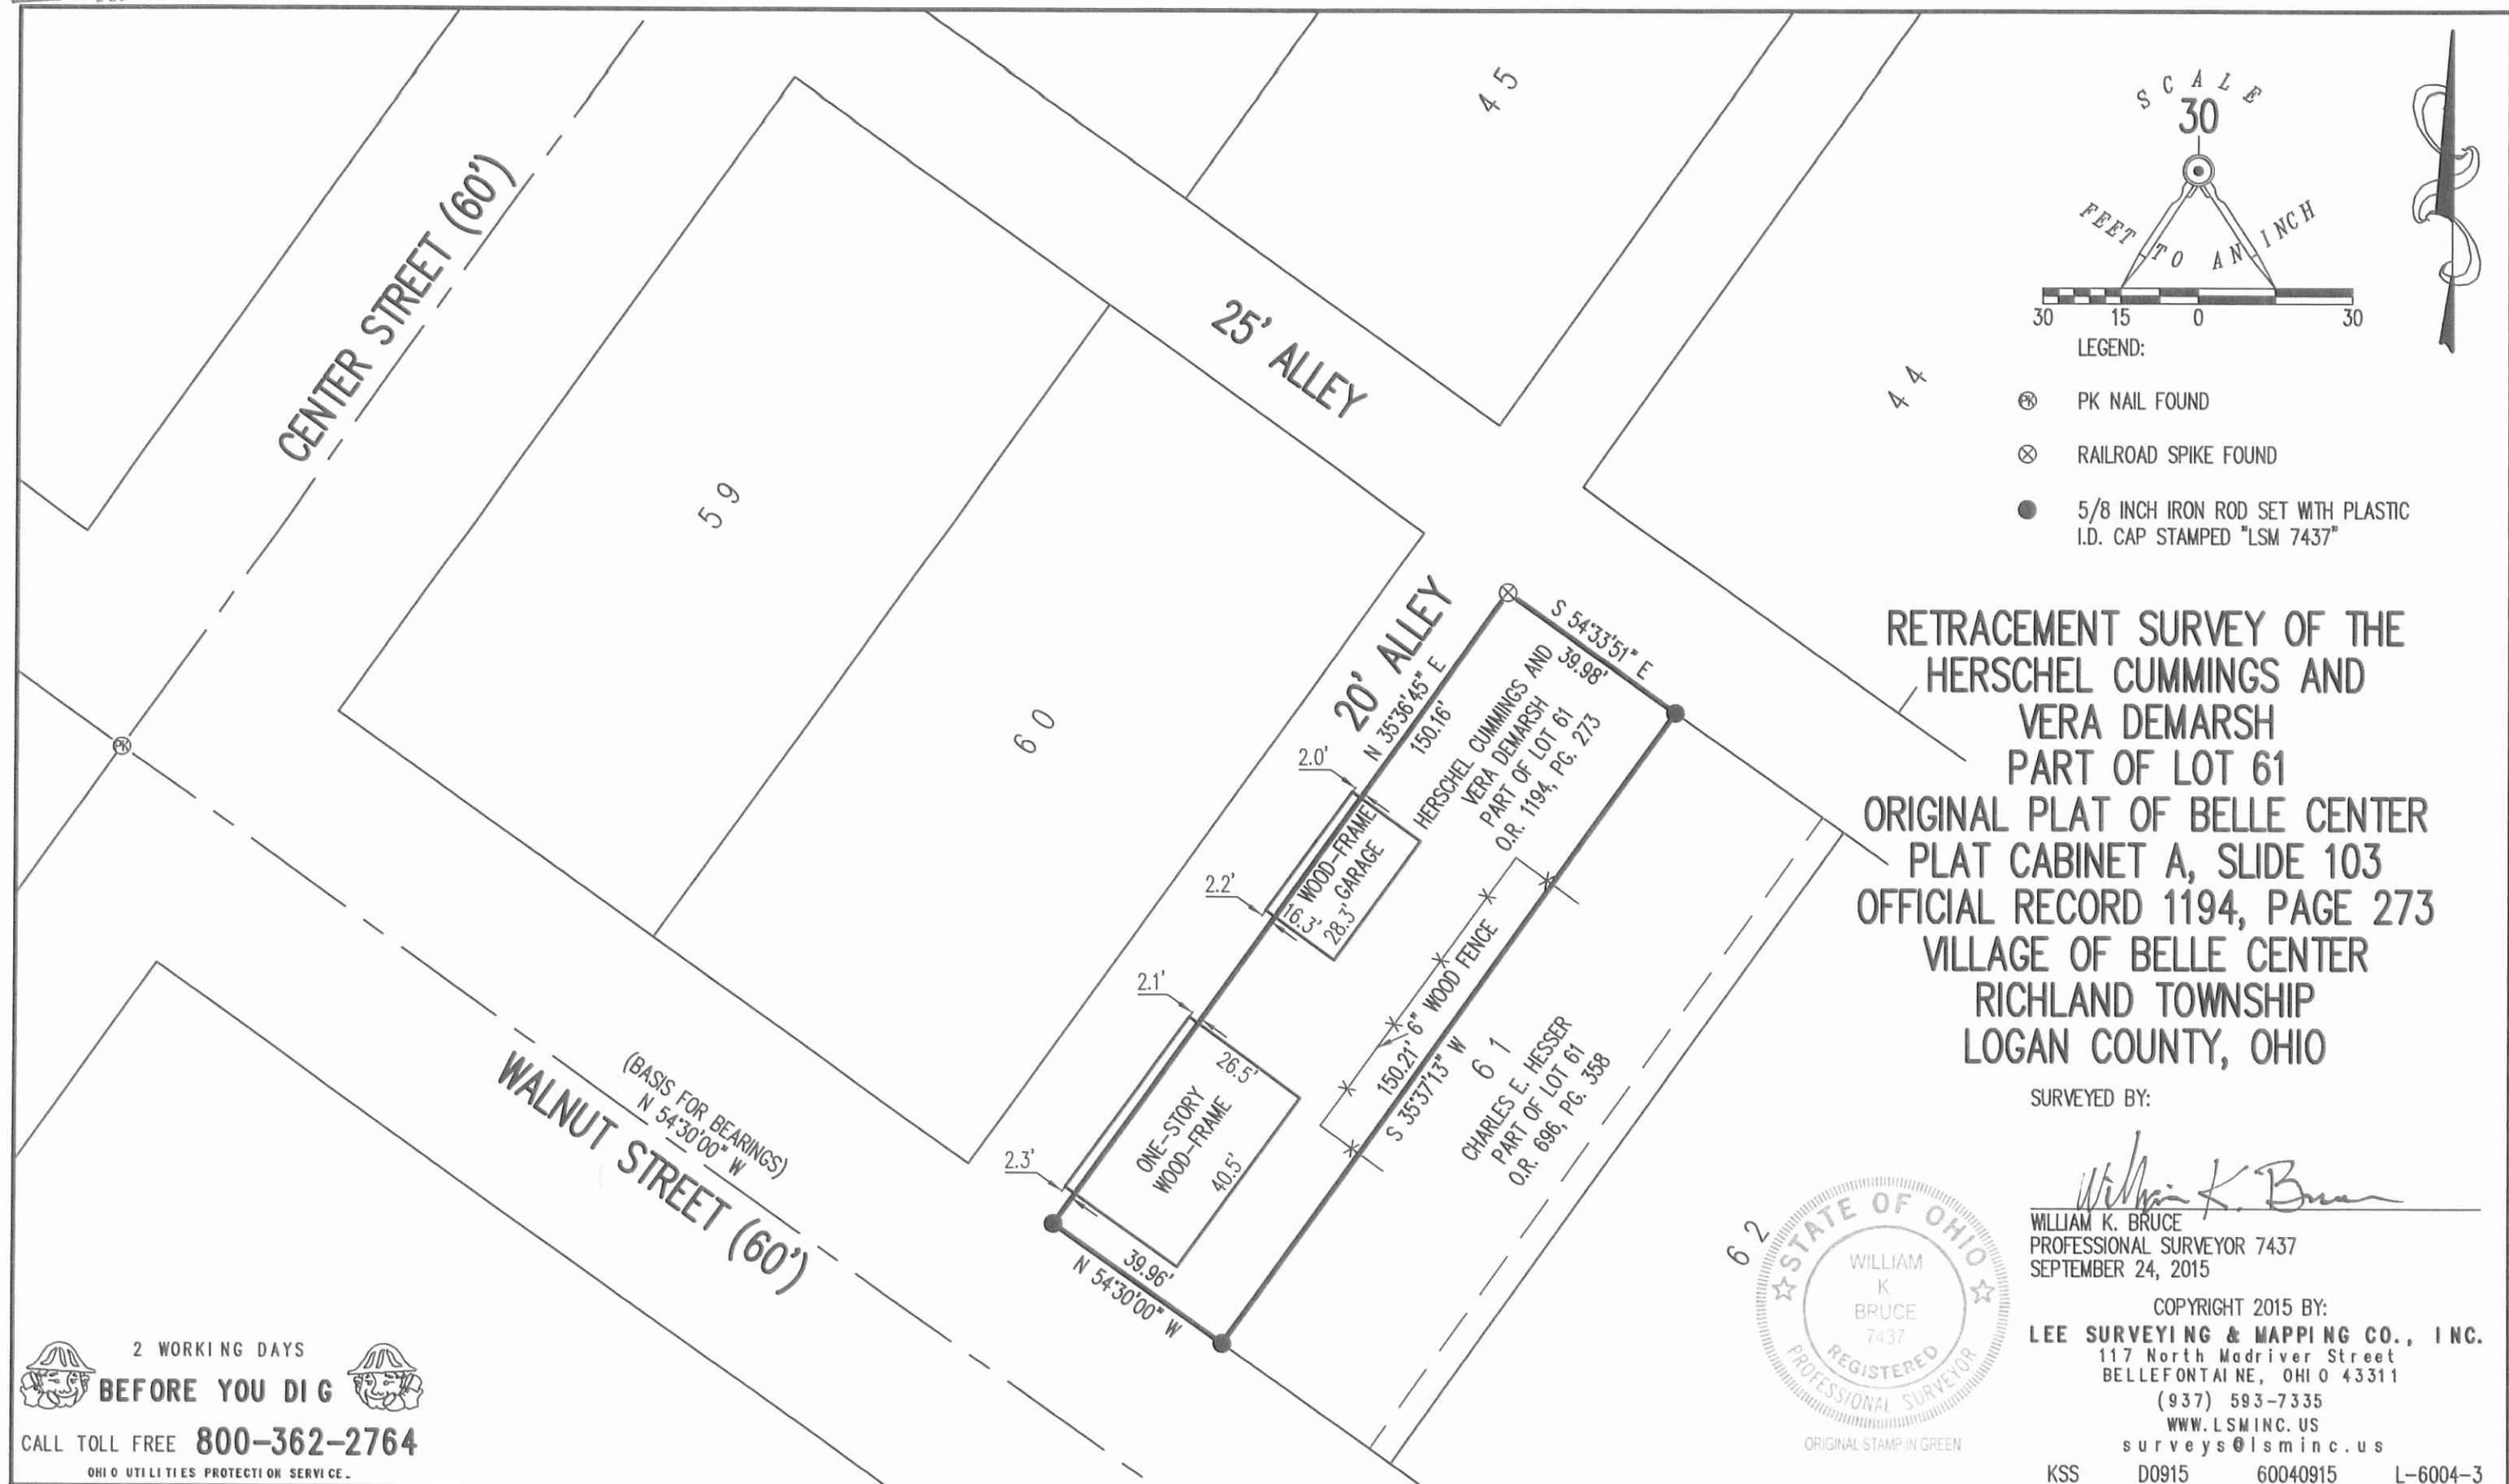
CENTER STREET (60')

59

60

25' ALLEY

45

44

SCALE
30
FEET TO AN INCH
30 15 0 30

LEGEND:
PK NAIL FOUND
RAILROAD SPIKE FOUND
5/8 INCH IRON ROD SET WITH PLASTIC I.D. CAP STAMPED "LSM 7437"

20' ALLEY

N 35°36'45" E
150.16'

S 54°33'51" E
39.98'

HERSCHEL CUMMINGS AND VERA DEMARSH PART OF LOT 61 O.R. 1194, PG. 273

2.0'
WOOD-FRAME GARAGE
16.3'
28.3'
2.2'

2.1'
26.5'
ONE-STORY WOOD-FRAME
40.5'
2.3'

6" WOOD FENCE
150.21'
S 35°37'13" W

61
CHARLES E. HESSER PART OF LOT 61 O.R. 696, PG. 358

N 54°30'00" W
39.96'

WALNUT STREET (60')
(BASIS FOR BEARINGS)
N 54°30'00" W

PK

62

RETRACEMENT SURVEY OF THE HERSCHEL CUMMINGS AND VERA DEMARSH PART OF LOT 61 ORIGINAL PLAT OF BELLE CENTER PLAT CABINET A, SLIDE 103 OFFICIAL RECORD 1194, PAGE 273 VILLAGE OF BELLE CENTER RICHLAND TOWNSHIP LOGAN COUNTY, OHIO

SURVEYED BY:

William K. Bruce

WILLIAM K. BRUCE
PROFESSIONAL SURVEYOR 7437
SEPTEMBER 24, 2015

STATE OF OHIO
WILLIAM K. BRUCE 7437
REGISTERED
PROFESSIONAL SURVEYOR
ORIGINAL STAMP IN GREEN

COPYRIGHT 2015 BY:
LEE SURVEYING & MAPPING CO., INC.
117 North Madriver Street
BELLEFONTAINE, OHIO 43311
(937) 593-7335
WWW.LSMINC.US
surveys@lsminc.us

2 WORKING DAYS
BEFORE YOU DIG
CALL TOLL FREE 800-362-2764
OHIO UTILITIES PROTECTION SERVICE.

KSS D0915 60040915 L-6004-3